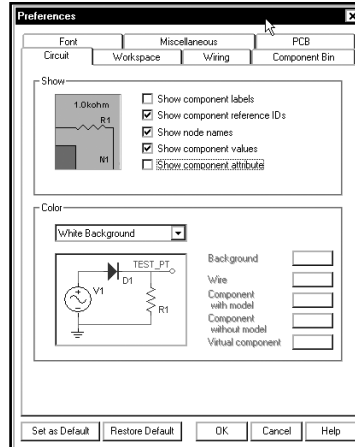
Preferences

Font
Miscellaneous
PCB
Circuit
Workspace
Wiring
Component Bin

Show
1.0kohm
R1
N1
Show component labels
Show component reference IDs
Show node names
Show component values
Show component attribute

Color
White Background
TEST_PT
D1
V1
R1
Background
Wire
Component with model
Component without model
Virtual component

Set as Default
Restore Default
OK
Cancel
Help